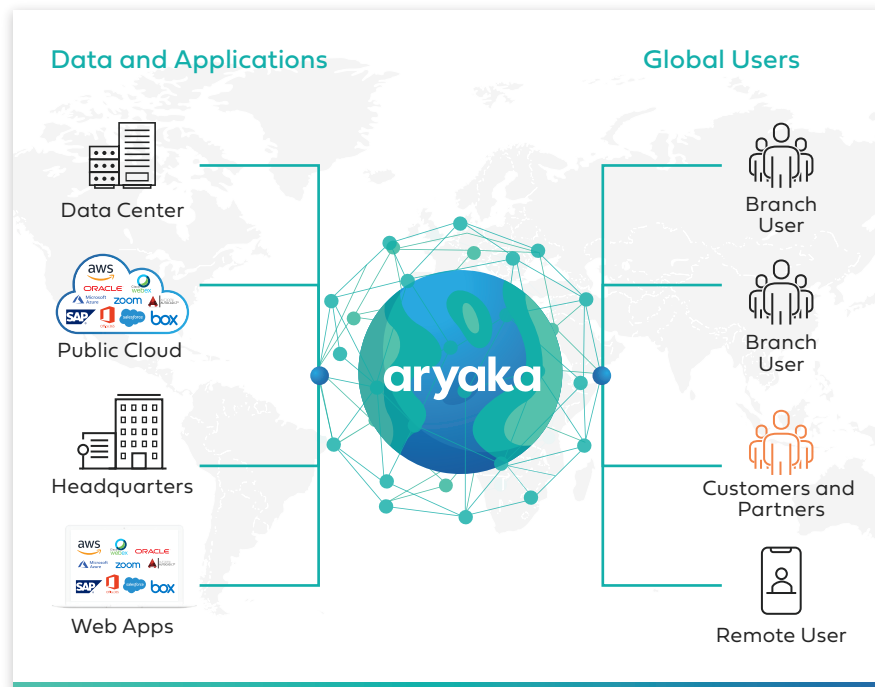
Data and Applications

Global Users

Data Center

aws
ORACLE
webex
Microsoft Azure
zoom
SAP
Office
salesforce
box

Public Cloud

Headquarters

aws
webex
ORACLE
Microsoft Azure
zoom
SAP
Office
salesforce
box

Web Apps

aryaka

Branch User

Branch User

Customers and Partners

Remote User